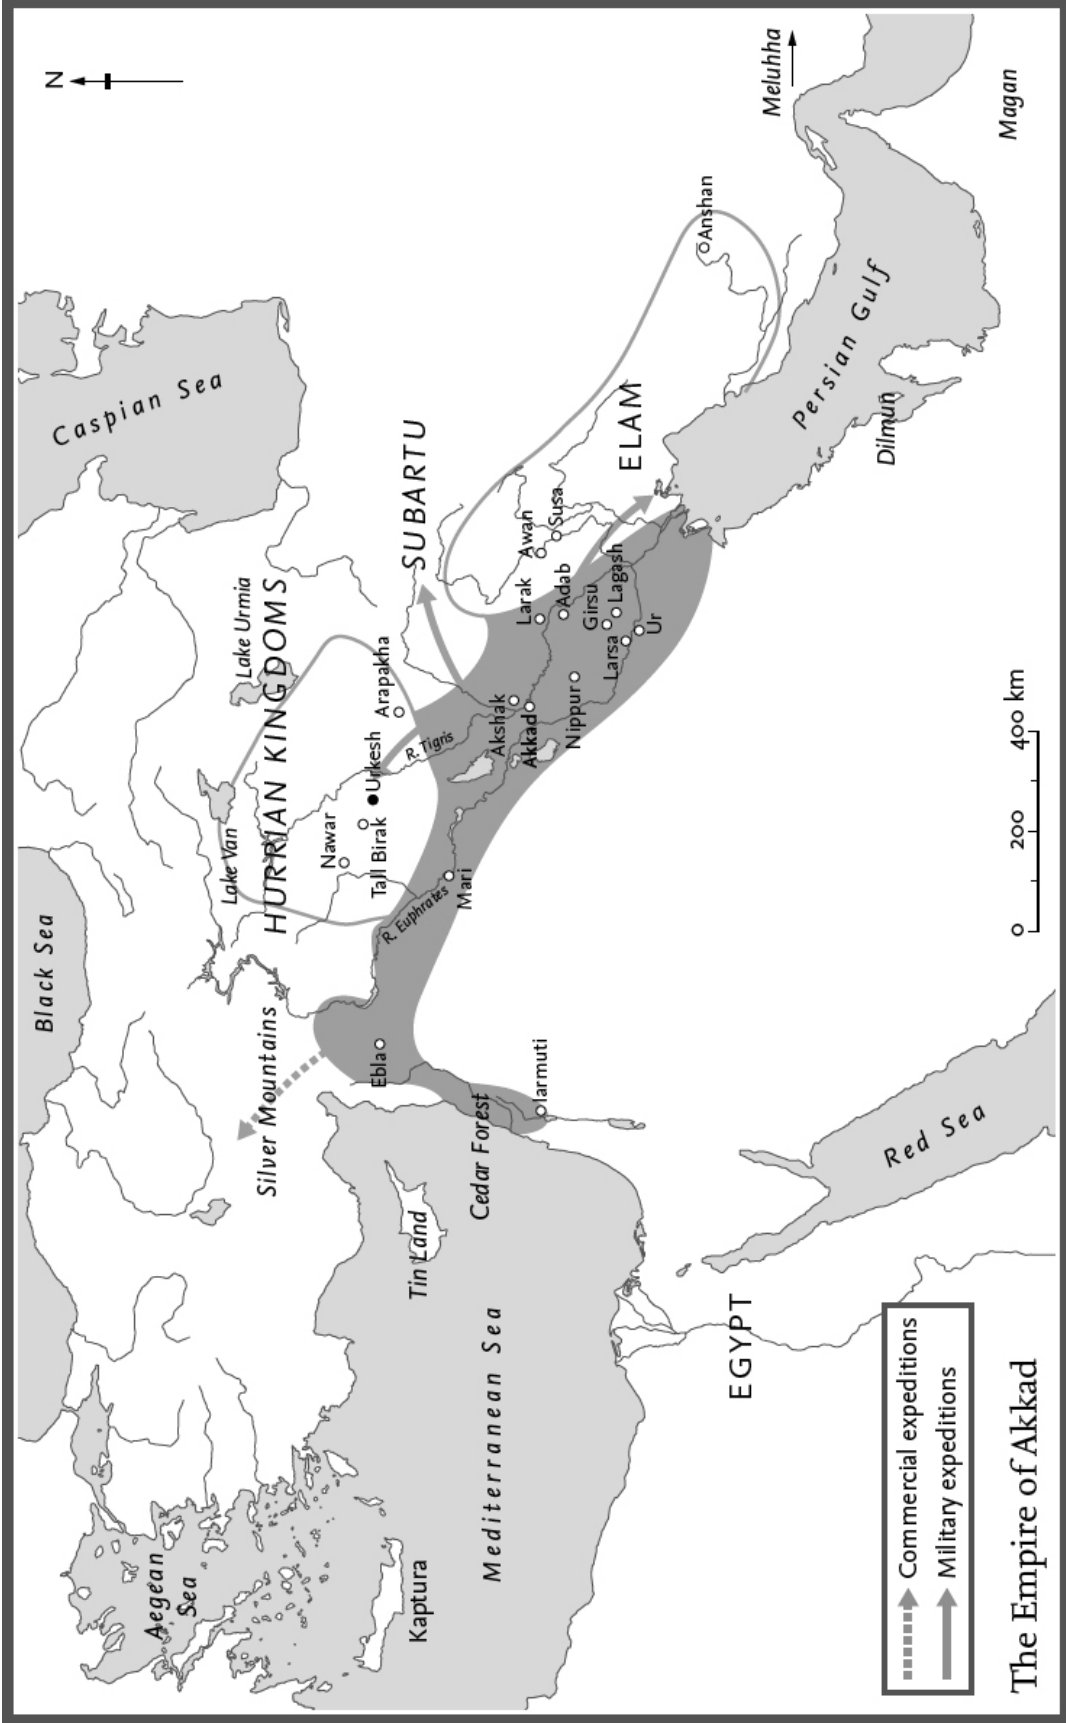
The Empire of Akkad

Commercial expeditions
Military expeditions

N

Meluhha
Magan
Anshan
Persian Gulf
Dilmun
ELAM
Susa
Awan
SUBARTU
Caspian Sea
Lake Urmia
HURRIAN KINGDOMS
Arapakha
Larak
Adab
Girsu
Lagash
Larsa
Ur
Nippur
Akshak
Akkad
R. Tigris
Urkesh
Tall Birak
Nawar
Lake Van
Mari
R. Euphrates
Black Sea
Silver Mountains
Ebla
Iarmuti
Cedar Forest
Tin Land
Red Sea
Mediterranean Sea
EGYPT
Aegean Sea
Kaptura

0 200 400 km